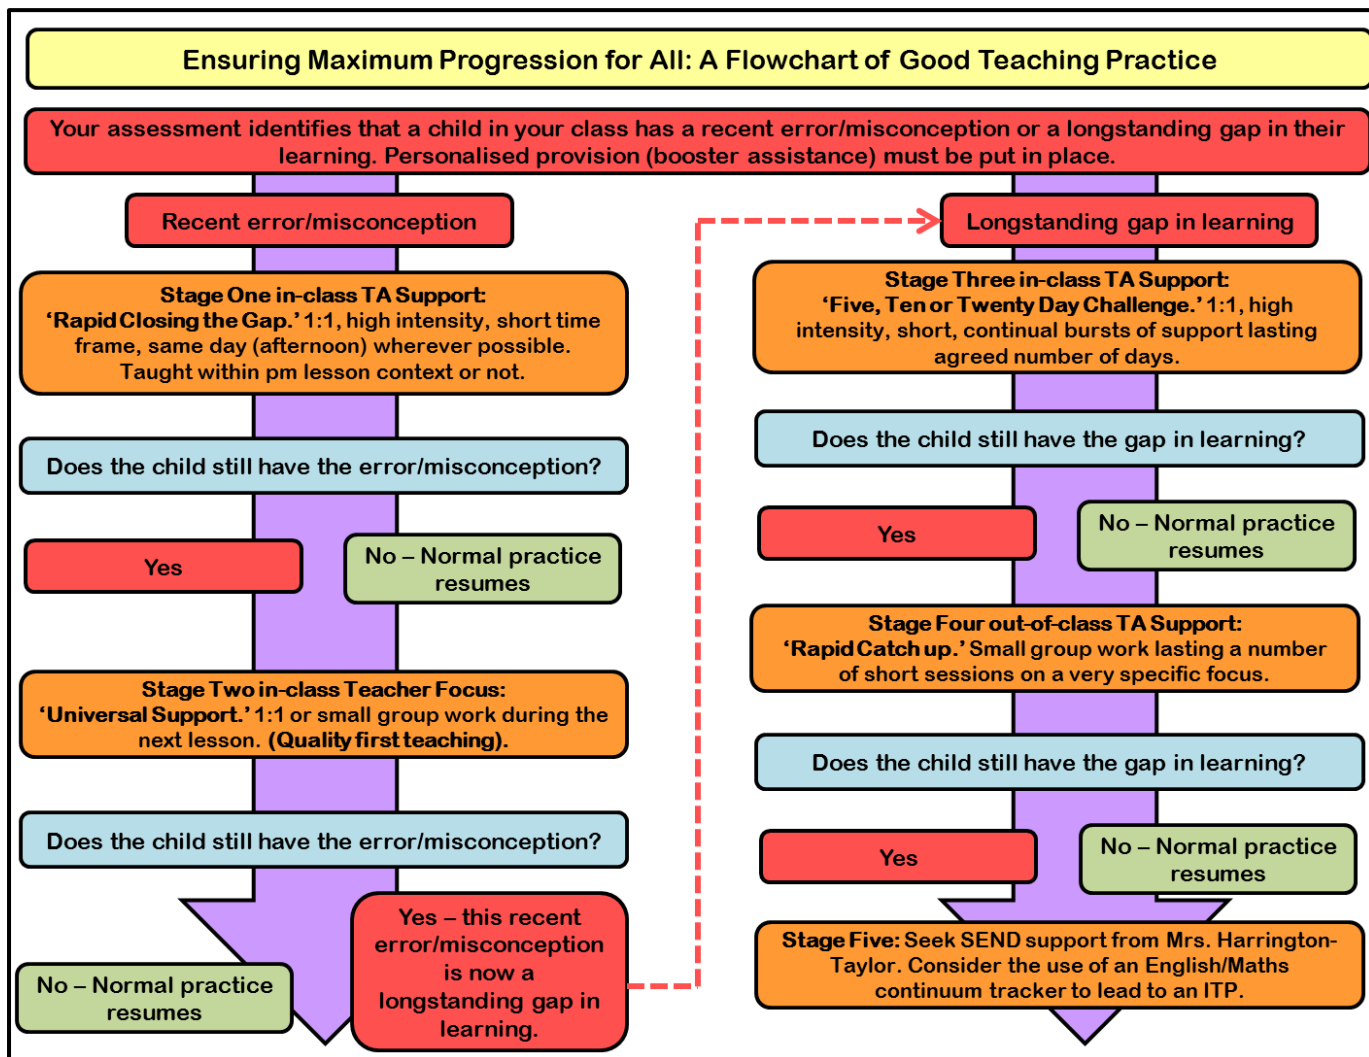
Ensuring Maximum Progression for All: A Flowchart of Good Teaching Practice

Your assessment identifies that a child in your class has a recent error/misconception or a longstanding gap in their learning. Personalised provision (booster assistance) must be put in place.

Recent error/misconception

Stage One in-class TA Support: 'Rapid Closing the Gap.' 1:1, high intensity, short time frame, same day (afternoon) wherever possible. Taught within pm lesson context or not.

Does the child still have the error/misconception?

Yes

No – Normal practice resumes

Stage Two in-class Teacher Focus: 'Universal Support.' 1:1 or small group work during the next lesson. (Quality first teaching).

Does the child still have the error/misconception?

No – Normal practice resumes

Yes – this recent error/misconception is now a longstanding gap in learning.

Longstanding gap in learning

Stage Three in-class TA Support: 'Five, Ten or Twenty Day Challenge.' 1:1, high intensity, short, continual bursts of support lasting agreed number of days.

Does the child still have the gap in learning?

Yes

No – Normal practice resumes

Stage Four out-of-class TA Support: 'Rapid Catch up.' Small group work lasting a number of short sessions on a very specific focus.

Does the child still have the gap in learning?

Yes

No – Normal practice resumes

Stage Five: Seek SEND support from Mrs. Harrington-Taylor. Consider the use of an English/Maths continuum tracker to lead to an ITP.